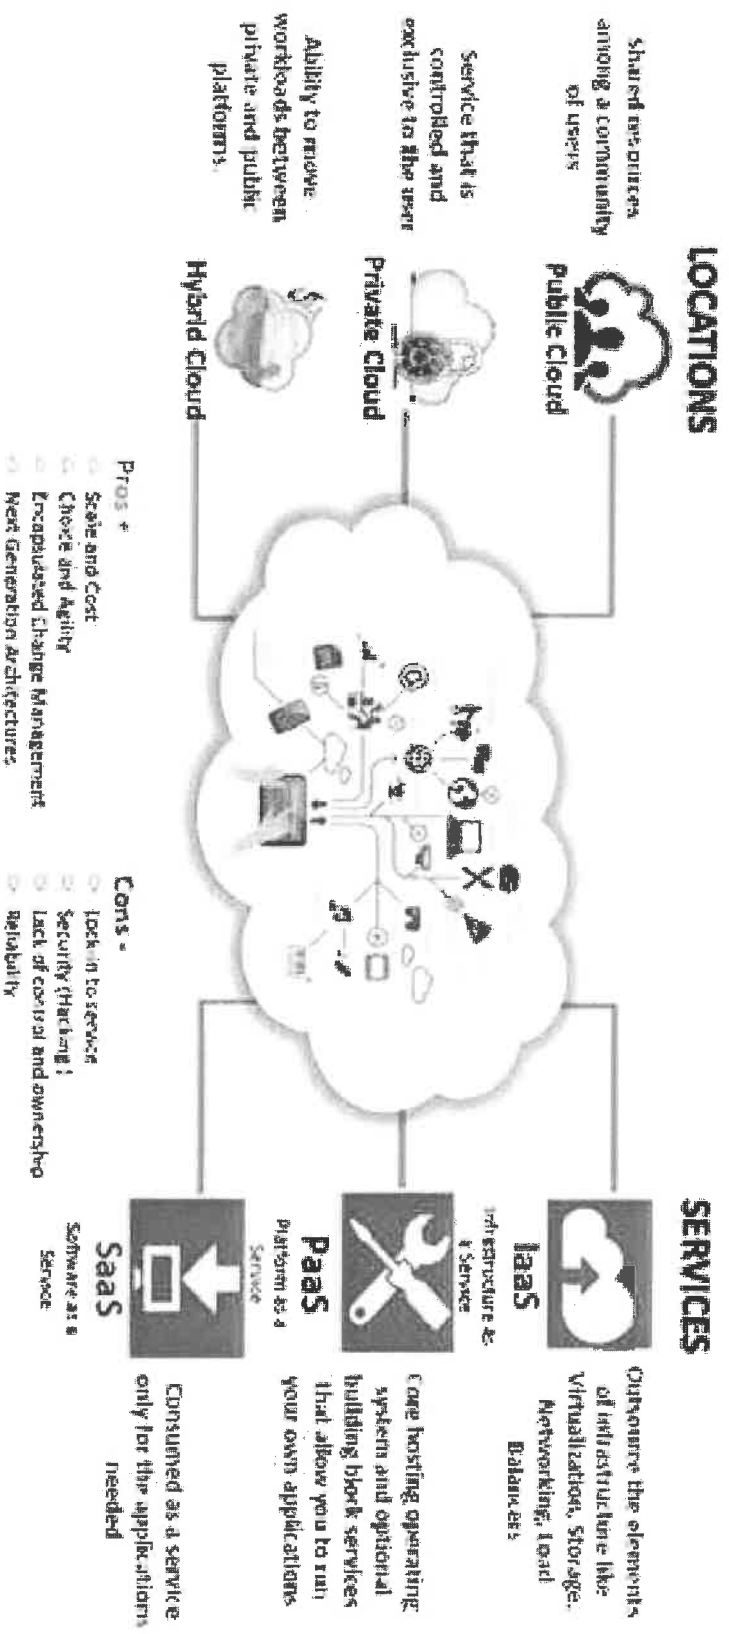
LOCATIONS

Public Cloud
Shared resources among a community of users

Private Cloud
Service that is controlled and exclusive to the user

Hybrid Cloud
Ability to move workloads between private and public platforms.

Pros +
Scale and Cost
Choice and Agility
Encapsulated Change Management
Next Generation Architectures

Cons -
Lock in to service
Security (Hacking)
Lack of control and ownership
Reliability

SERVICES

IaaS
Infrastructure as a Service
Outsource the elements of infrastructure like Virtualization, Storage, Networking, Load Balancers

PaaS
Platform as a Service
Core hosting operating system and optional building block services that allow you to run your own applications

SaaS
Software as a Service
Consumed as a service only for the applications needed